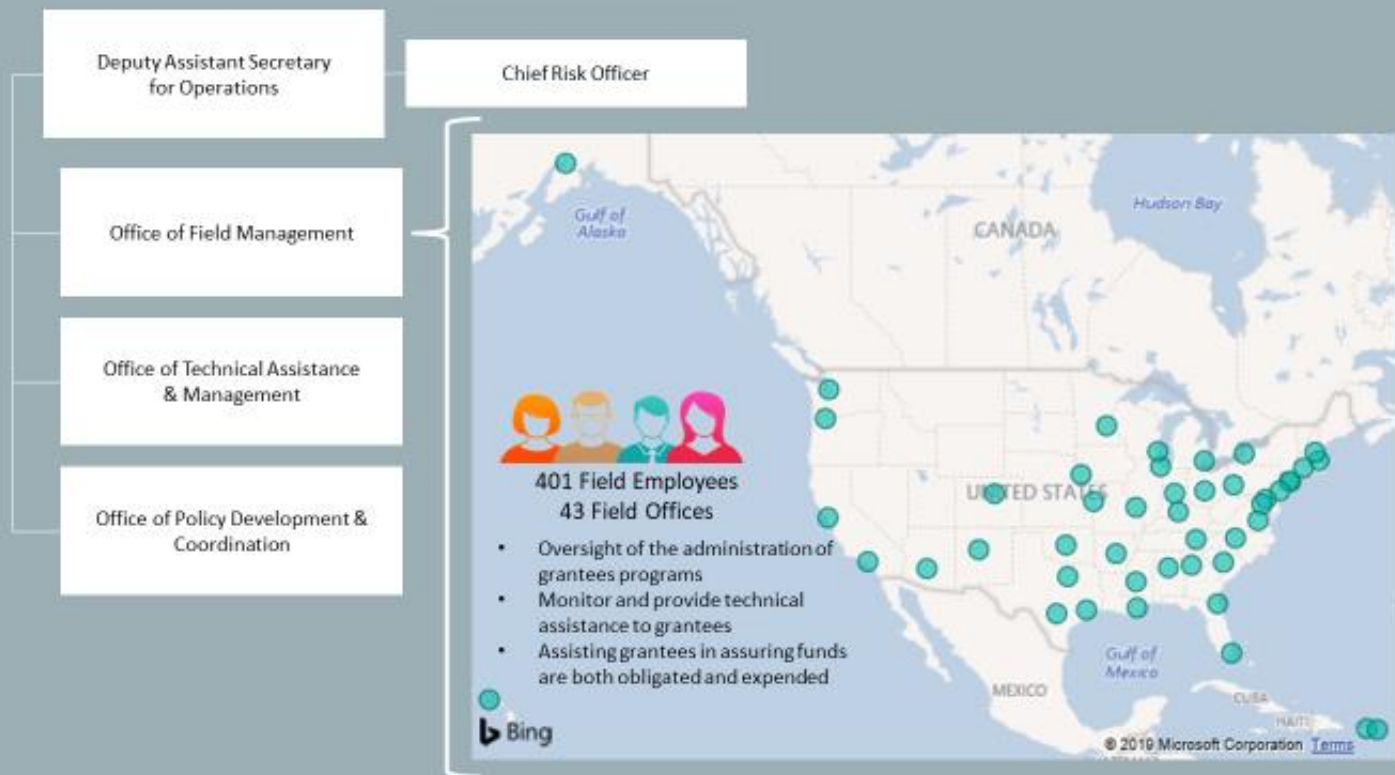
Deputy Assistant Secretary for Operations

Chief Risk Officer

Office of Field Management

Office of Technical Assistance & Management

Office of Policy Development & Coordination

Gulf of Alaska

CANADA

Hudson Bay

401 Field Employees
43 Field Offices

UNITED STATES

- Oversight of the administration of grantees programs
- Monitor and provide technical assistance to grantees
- Assisting grantees in assuring funds are both obligated and expended

Gulf of Mexico

MEXICO

CUBA

HAITI

Bing

© 2019 Microsoft Corporation Terms